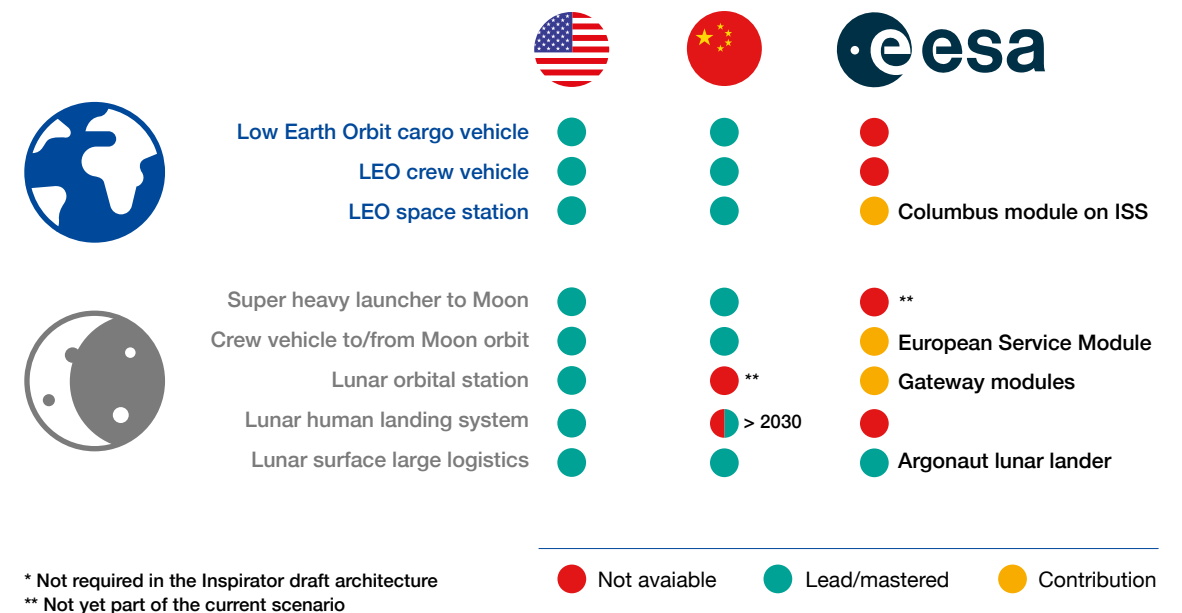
esa

Low Earth Orbit cargo vehicle
LEO crew vehicle
LEO space station — Columbus module on ISS

Super heavy launcher to Moon — **
Crew vehicle to/from Moon orbit — European Service Module
Lunar orbital station — ** — Gateway modules
Lunar human landing system — > 2030
Lunar surface large logistics — Argonaut lunar lander

* Not required in the Inspirator draft architecture
** Not yet part of the current scenario

Not avaiable
Lead/mastered
Contribution